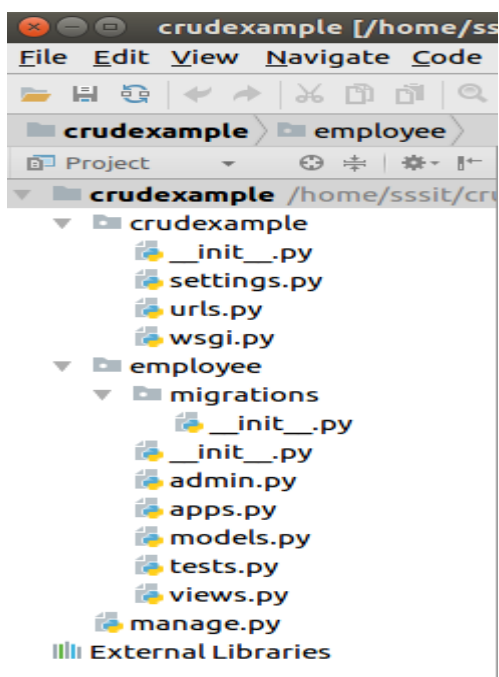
crudexample [/home/ss

File Edit View Navigate Code

crudexample 〉 employee 〉

Project

crudexample /home/sssit/cru

crudexample

__init__.py

settings.py

urls.py

wsgi.py

employee

migrations

__init__.py

__init__.py

admin.py

apps.py

models.py

tests.py

views.py

manage.py

External Libraries